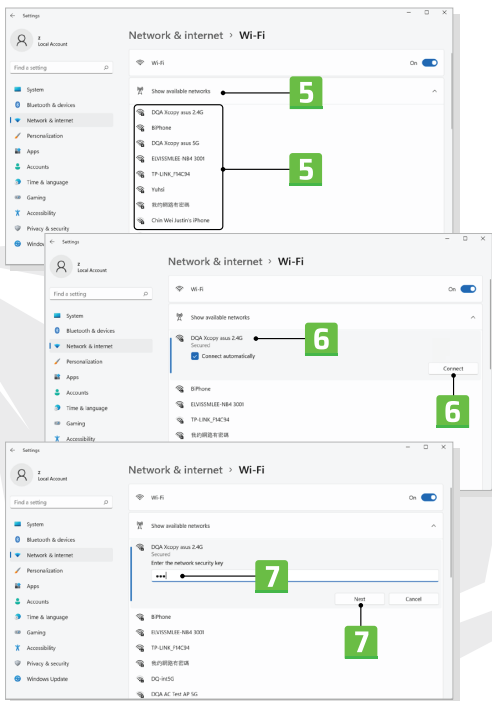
Settings

z
Local Account

Find a setting

System
Bluetooth & devices
Network & internet
Personalization
Apps
Accounts
Time & language
Gaming
Accessibility
Privacy & security
Windows Update

Network & internet › Wi-Fi

Wi-Fi
On

Show available networks

5

DQA Xcopy asus 2.4G
BiPhone
DQA Xcopy asus 5G
ELVISSMLEE NB4 3001
TP-LINK_F14C94
Yuhsi
我的網路有密碼
Chin Wei Justin's iPhone

5

Settings

z
Local Account

Find a setting

System
Bluetooth & devices
Network & internet
Personalization
Apps
Accounts
Time & language
Gaming
Accessibility

Network & internet › Wi-Fi

Wi-Fi
On

Show available networks

DQA Xcopy asus 2.4G
Secured
Connect automatically

6

Connect

BiPhone
ELVISSMLEE-NB4 3001
TP-LINK_F14C94
我的網路有密碼

6

Settings

z
Local Account

Find a setting

System
Bluetooth & devices
Network & internet
Personalization
Apps
Accounts
Time & language
Gaming
Accessibility
Privacy & security
Windows Update

Network & internet › Wi-Fi

Wi-Fi
On

Show available networks

DQA Xcopy asus 2.4G
Secured
Enter the network security key
•••

7

Next
Cancel

BiPhone
ELVISSMLEE-NB4 3001
TP-LINK_F14C94
我的網路有密碼
DQ-Int5G
DQA AC Test AP 5G

7